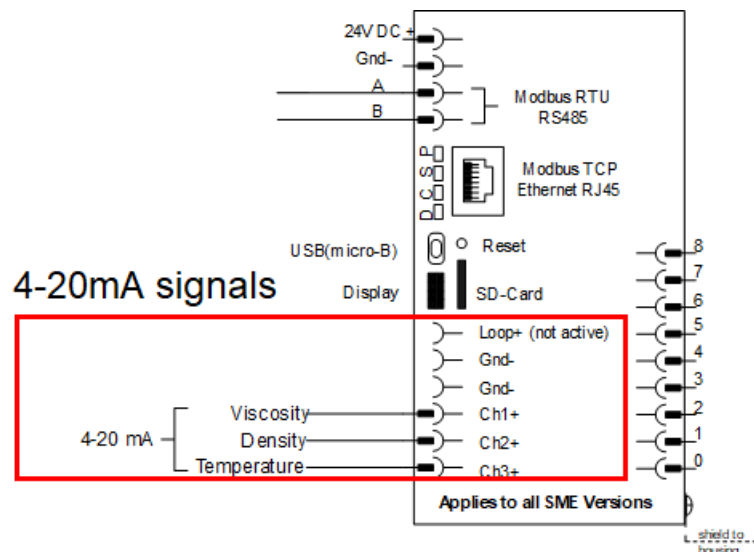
24V DC +
Gnd-
A
B
Modbus RTU
RS485
P
S
C
D
Modbus TCP
Ethernet RJ45
USB(micro-B)
Reset
4-20mA signals
Display
SD-Card
8
7
6
5
4
3
2
1
0
Loop+ (not active)
Gnd-
Gnd-
4-20 mA
Viscosity
Density
Temperature
Ch1+
Ch2+
Ch3+
Applies to all SME Versions
shield to housing